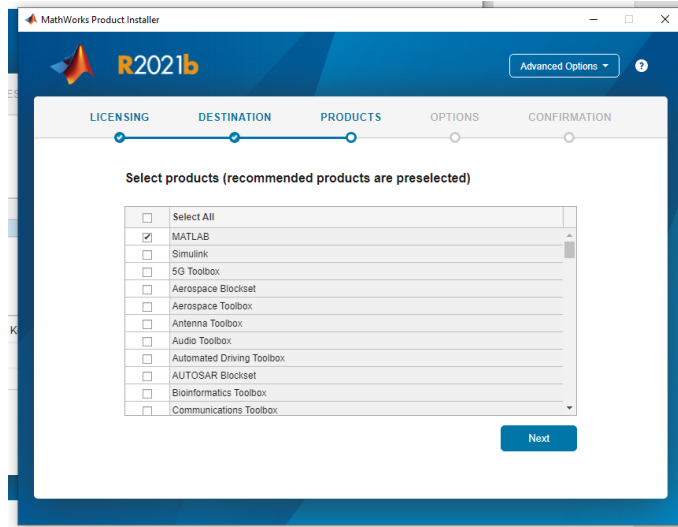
MathWorks Product Installer

R2021b

Advanced Options ▾

?

LICENSING DESTINATION PRODUCTS OPTIONS CONFIRMATION

Select products (recommended products are preselected)

| | Select All |
|---|---|
| ✓ | MATLAB |
| | Simulink |
| | 5G Toolbox |
| | Aerospace Blockset |
| | Aerospace Toolbox |
| | Antenna Toolbox |
| | Audio Toolbox |
| | Automated Driving Toolbox |
| | AUTOSAR Blockset |
| | Bioinformatics Toolbox |
| | Communications Toolbox |

Next